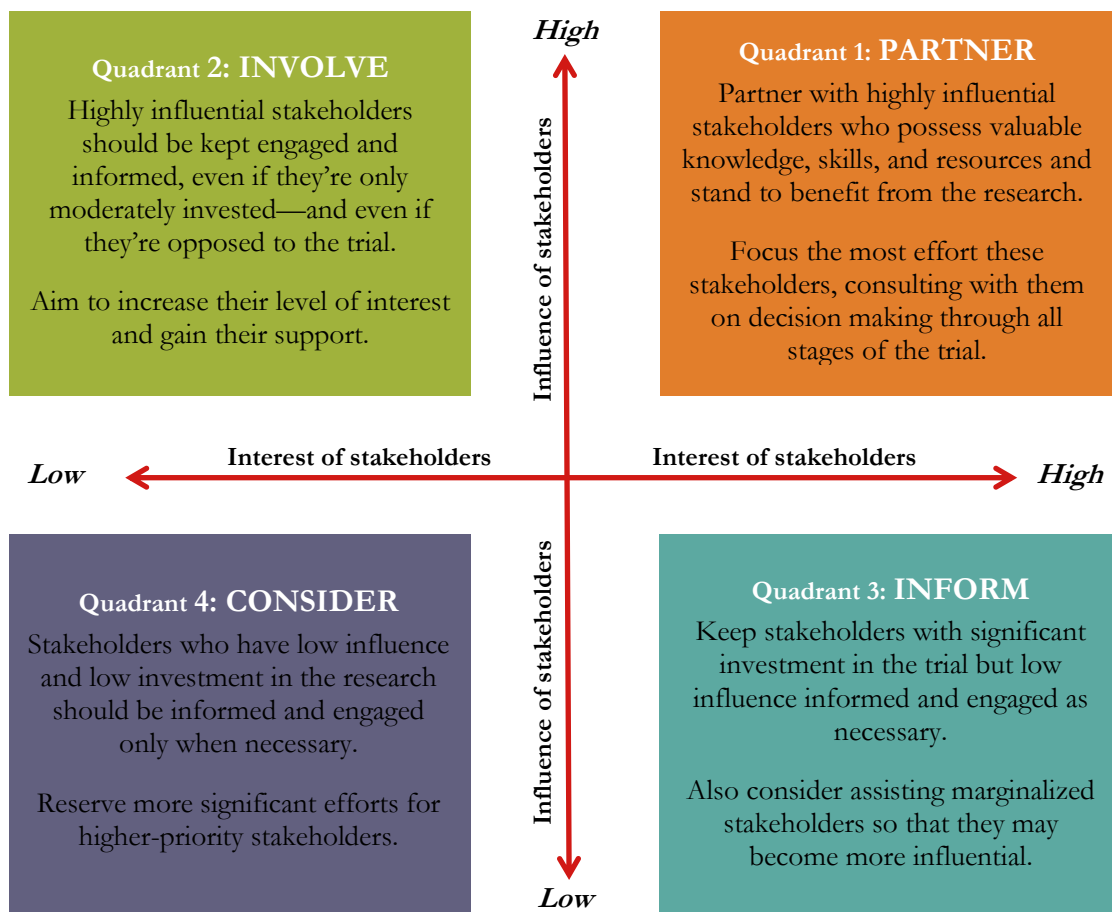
High

Quadrant 2: INVOLVE

Highly influential stakeholders should be kept engaged and informed, even if they're only moderately invested—and even if they're opposed to the trial.

Aim to increase their level of interest and gain their support.

Influence of stakeholders

Quadrant 1: PARTNER

Partner with highly influential stakeholders who possess valuable knowledge, skills, and resources and stand to benefit from the research.

Focus the most effort these stakeholders, consulting with them on decision making through all stages of the trial.

Low

Interest of stakeholders

Interest of stakeholders

High

Quadrant 4: CONSIDER

Stakeholders who have low influence and low investment in the research should be informed and engaged only when necessary.

Reserve more significant efforts for higher-priority stakeholders.

Influence of stakeholders

Quadrant 3: INFORM

Keep stakeholders with significant investment in the trial but low influence informed and engaged as necessary.

Also consider assisting marginalized stakeholders so that they may become more influential.

Low